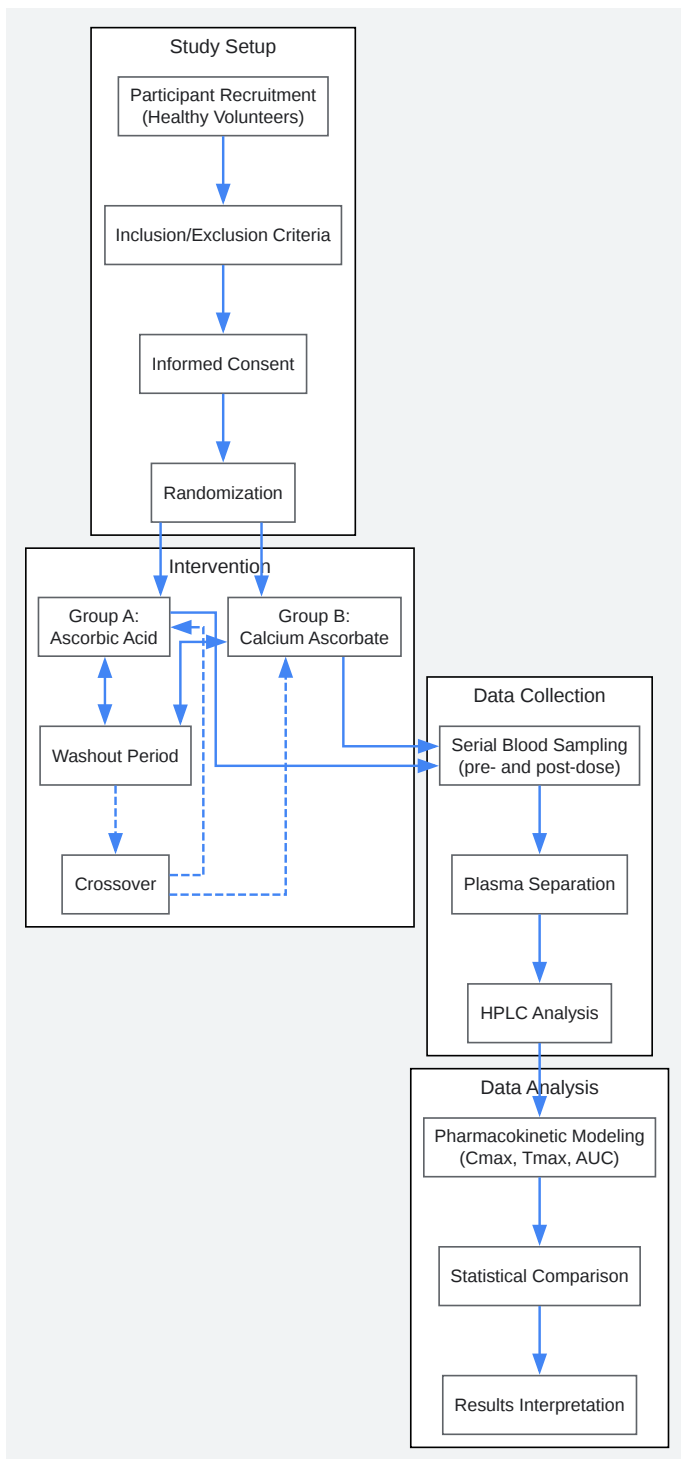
Study Setup

Participant Recruitment (Healthy Volunteers)

Inclusion/Exclusion Criteria

Informed Consent

Randomization

Intervention

Group A: Ascorbic Acid

Group B: Calcium Ascorbate

Washout Period

Crossover

Data Collection

Serial Blood Sampling (pre- and post-dose)

Plasma Separation

HPLC Analysis

Data Analysis

Pharmacokinetic Modeling (Cmax, Tmax, AUC)

Statistical Comparison

Results Interpretation